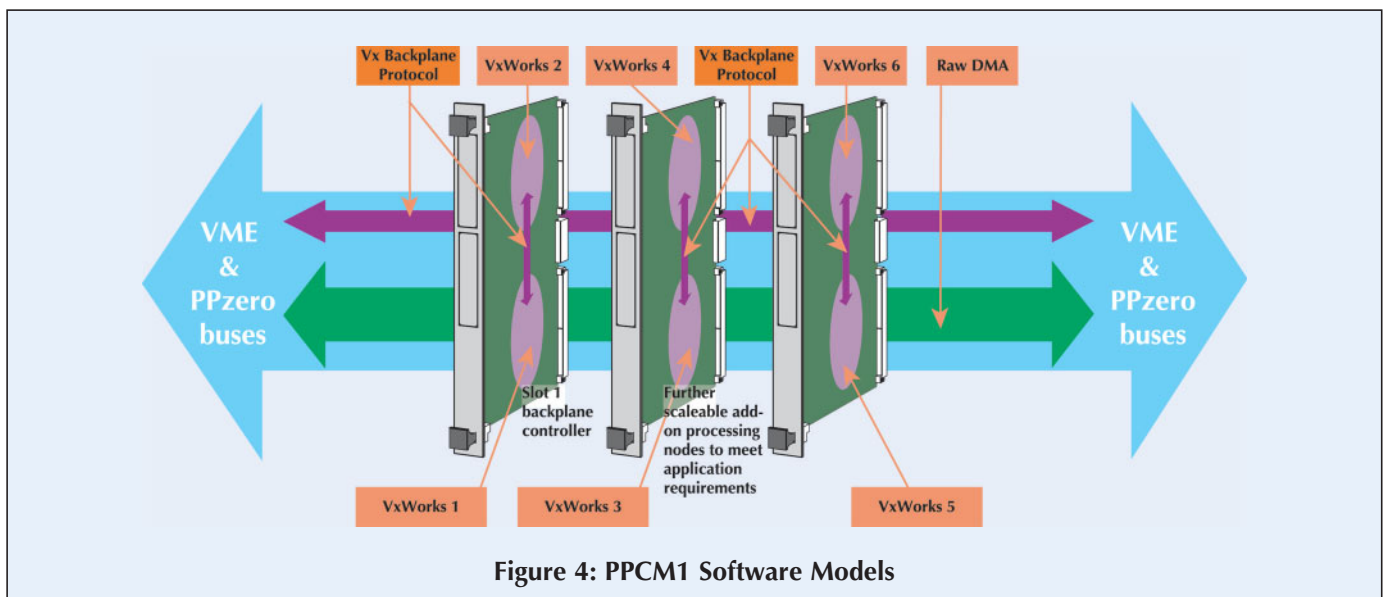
Vx Backplane Protocol

VxWorks 2

VxWorks 4

Vx Backplane Protocol

VxWorks 6

Raw DMA

VME & PPzero buses

VME & PPzero buses

Slot 1 backplane controller

Further scaleable add-on processing nodes to meet application requirements

VxWorks 1

VxWorks 3

VxWorks 5

Figure 4: PPCM1 Software Models